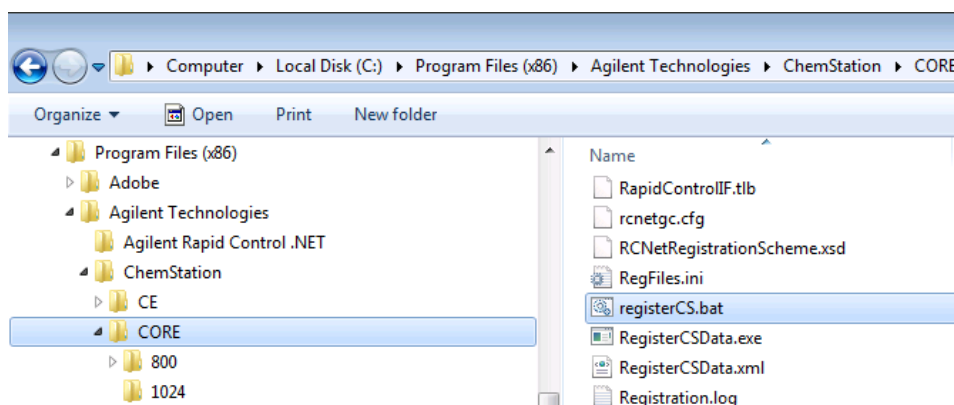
Computer ▸ Local Disk (C:) ▸ Program Files (x86) ▸ Agilent Technologies ▸ ChemStation ▸ CORE

Organize ▾ Open Print New folder

Program Files (x86)
Adobe
Agilent Technologies
Agilent Rapid Control .NET
ChemStation
CE
CORE
800
1024

Name
RapidControlIF.tlb
rcnetgc.cfg
RCNetRegistrationScheme.xsd
RegFiles.ini
registerCS.bat
RegisterCSData.exe
RegisterCSData.xml
Registration.log